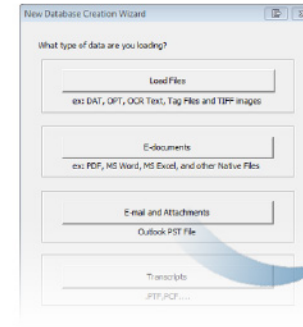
New Database Creation Wizard

What type of data are you loading?

Load Files
ex: DAT, OPT, OCR Text, Tag Files and TIFF images

E-documents
ex: PDF, MS Word, MS Excel, and other Native Files

E-mail and Attachments
Outlook PST File

Transcripts
.PTF,PCF.....